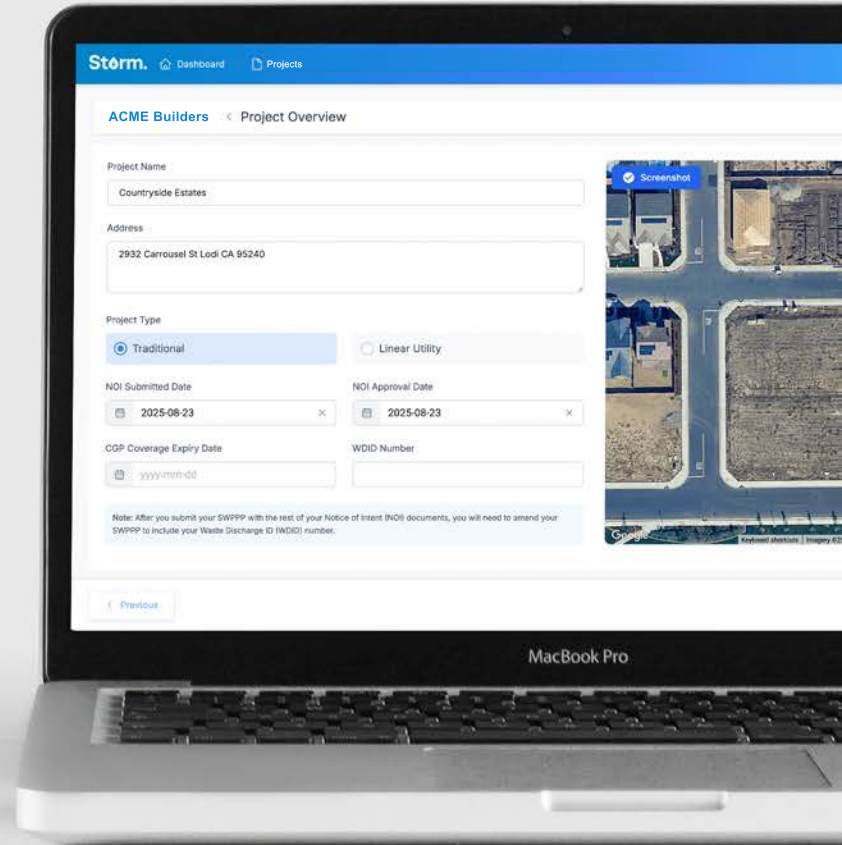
Storm. Dashboard Projects

ACME Builders < Project Overview

Project Name

Countryside Estates

Address

2932 Carrousel St Lodi CA 95240

Project Type

Traditional

Linear Utility

NOI Submitted Date

2025-08-23

NOI Approval Date

2025-08-23

CGP Coverage Expiry Date

yyyy-mm-dd

WDID Number

Note: After you submit your SWPPP with the rest of your Notice of Intent (NOI) documents, you will need to amend your SWPPP to include your Waste Discharge ID (WDID) number.

Screenshot

Google

Keyboard shortcuts | Imagery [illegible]

< Previous

MacBook Pro